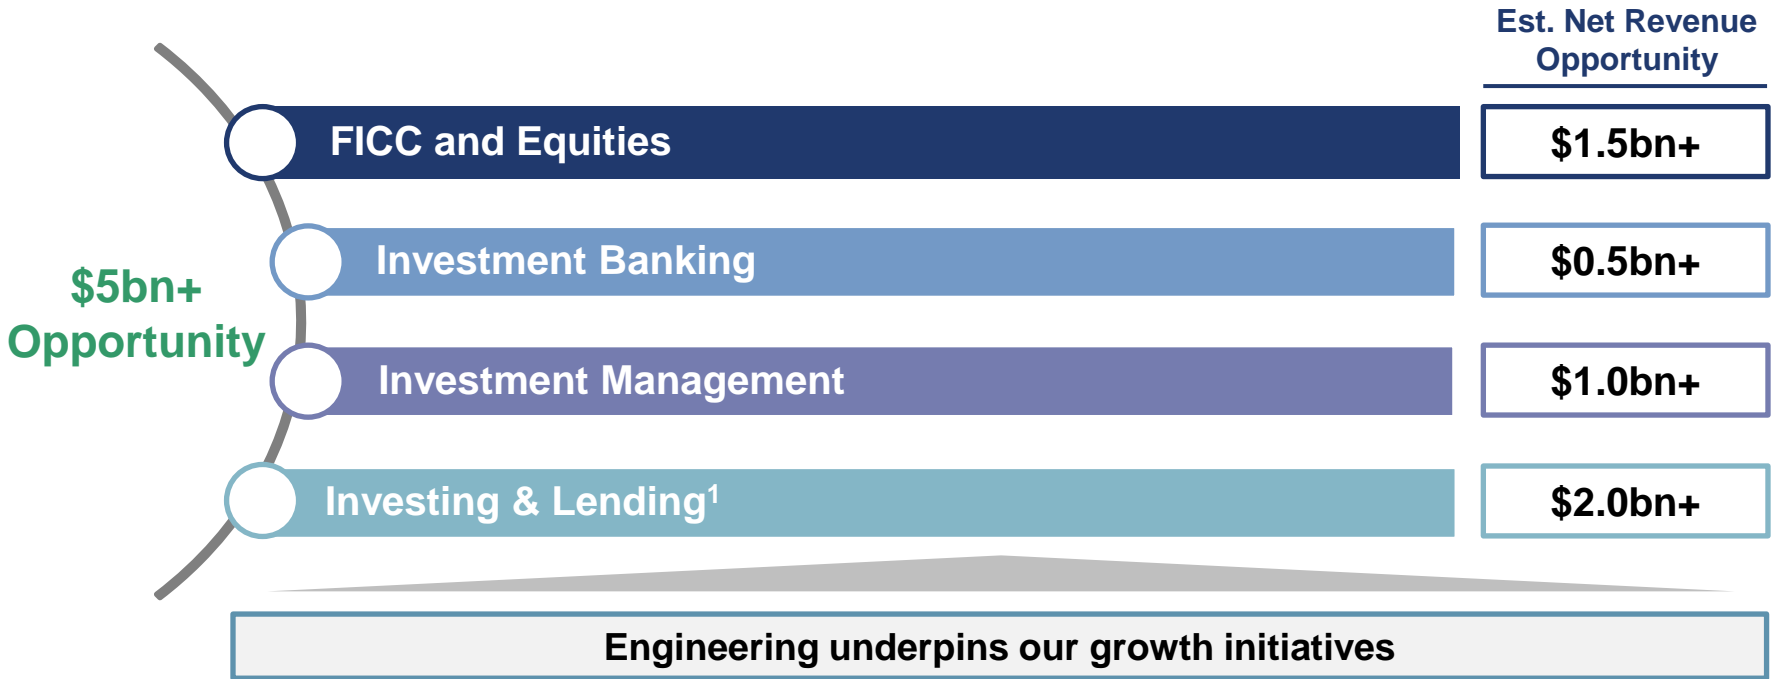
Est. Net Revenue Opportunity

$5bn+ Opportunity

FICC and Equities
$1.5bn+

Investment Banking
$0.5bn+

Investment Management
$1.0bn+

Investing & Lending$^1$
$2.0bn+

Engineering underpins our growth initiatives